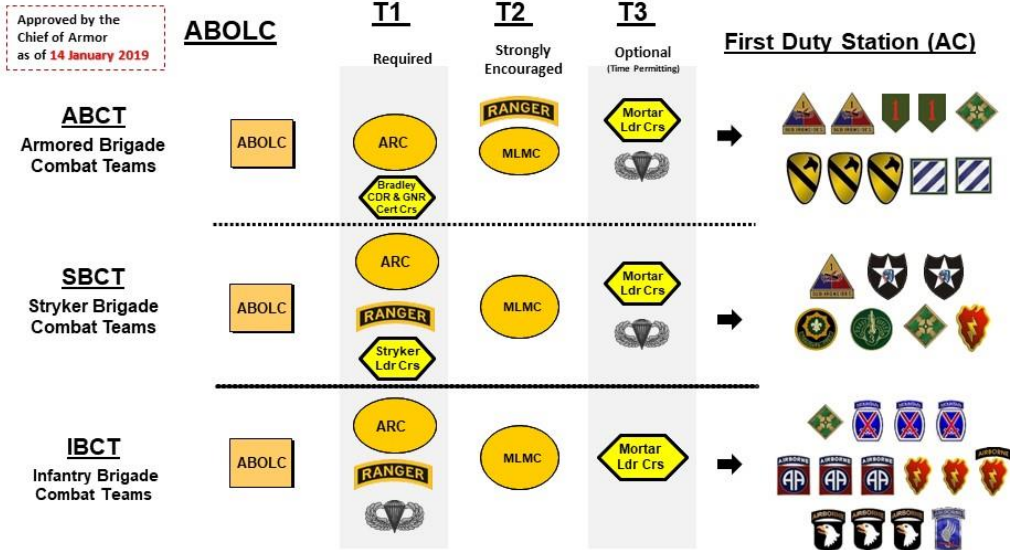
Approved by the Chief of Armor as of 14 January 2019

ABOLC

T1
Required

T2
Strongly Encouraged

T3
Optional
(Time Permitting)

First Duty Station (AC)

ABCT
Armored Brigade Combat Teams

ABOLC

ARC

Bradley CDR & GNR Cert Crs

RANGER

MLMC

Mortar Ldr Crs

SBCT
Stryker Brigade Combat Teams

ABOLC

ARC

RANGER

Stryker Ldr Crs

MLMC

Mortar Ldr Crs

IBCT
Infantry Brigade Combat Teams

ABOLC

ARC

RANGER

MLMC

Mortar Ldr Crs

AIRBORNE AIRBORNE AIRBORNE AIRBORNE AIRBORNE AIRBORNE AIRBORNE AIRBORNE AIRBORNE AIRBORNE

AA AA AA